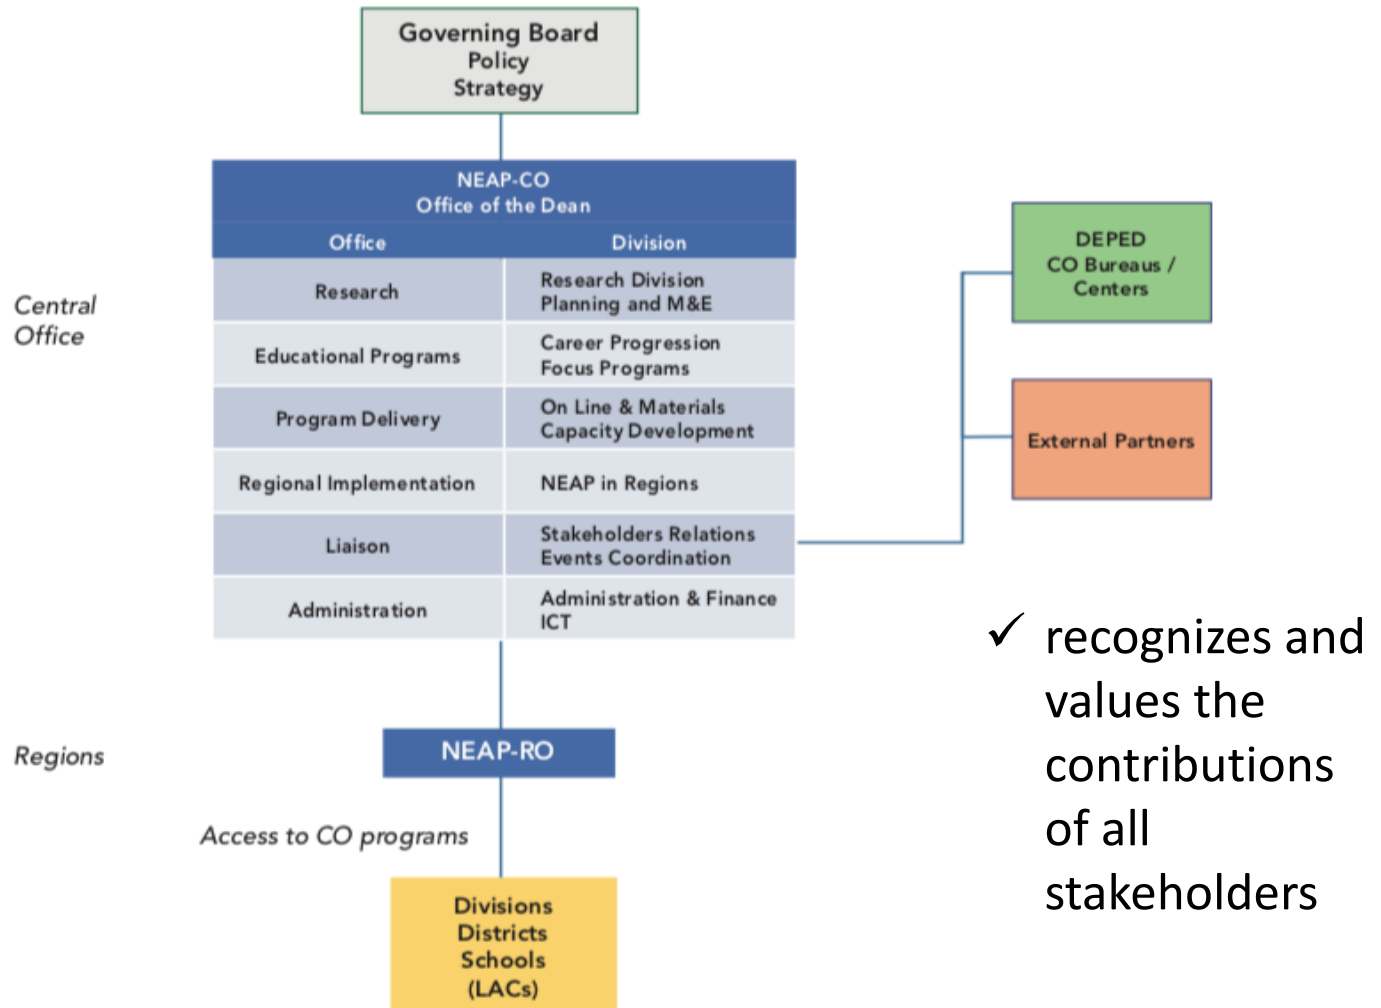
Governing Board
Policy
Strategy

Central Office

NEAP-CO
Office of the Dean

| Office | Division |
|---|---|
| Research | Research Division Planning and M&E |
| Educational Programs | Career Progression Focus Programs |
| Program Delivery | On Line & Materials Capacity Development |
| Regional Implementation | NEAP in Regions |
| Liaison | Stakeholders Relations Events Coordination |
| Administration | Administration & Finance ICT |

DEPED
CO Bureaus /
Centers

External Partners

Regions

NEAP-RO

Access to CO programs

Divisions
Districts
Schools
(LACs)

✓ recognizes and values the contributions of all stakeholders